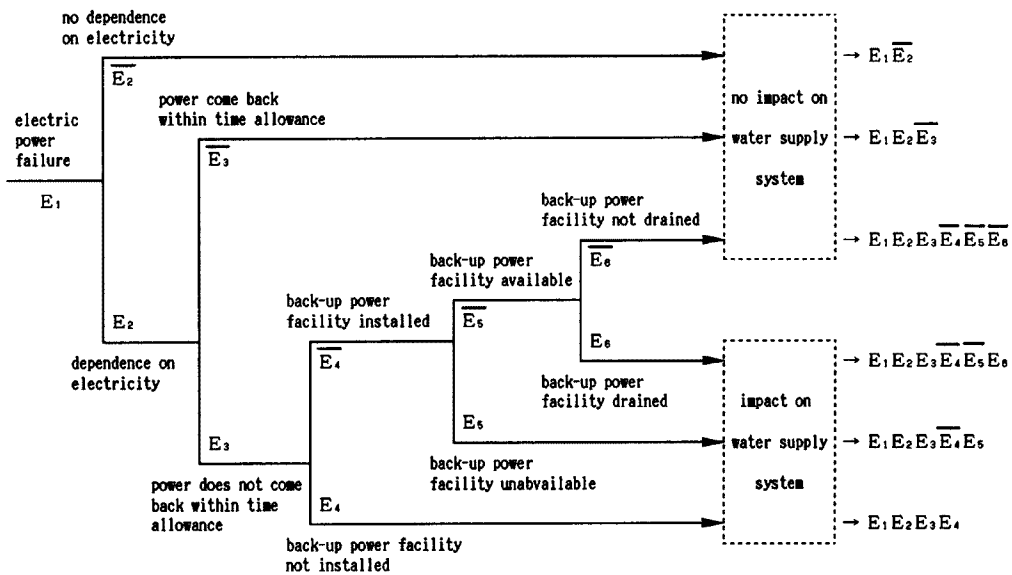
electric power failure

$E_1$

no dependence on electricity

$\overline{E_2}$

power come back within time allowance

$\overline{E_3}$

$E_2$

dependence on electricity

$E_3$

power does not come back within time allowance

back-up power facility installed

$\overline{E_4}$

$E_4$

back-up power facility not installed

back-up power facility available

$\overline{E_5}$

$E_5$

back-up power facility unabvailable

back-up power facility not drained

$\overline{E_6}$

$E_6$

back-up power facility drained

no impact on water supply system

impact on water supply system

$\rightarrow E_1\overline{E_2}$

$\rightarrow E_1E_2\overline{E_3}$

$\rightarrow E_1E_2E_3\overline{E_4}\,\overline{E_5}\,\overline{E_6}$

$\rightarrow E_1E_2E_3\overline{E_4}\,\overline{E_5}E_6$

$\rightarrow E_1E_2E_3\overline{E_4}E_5$

$\rightarrow E_1E_2E_3E_4$